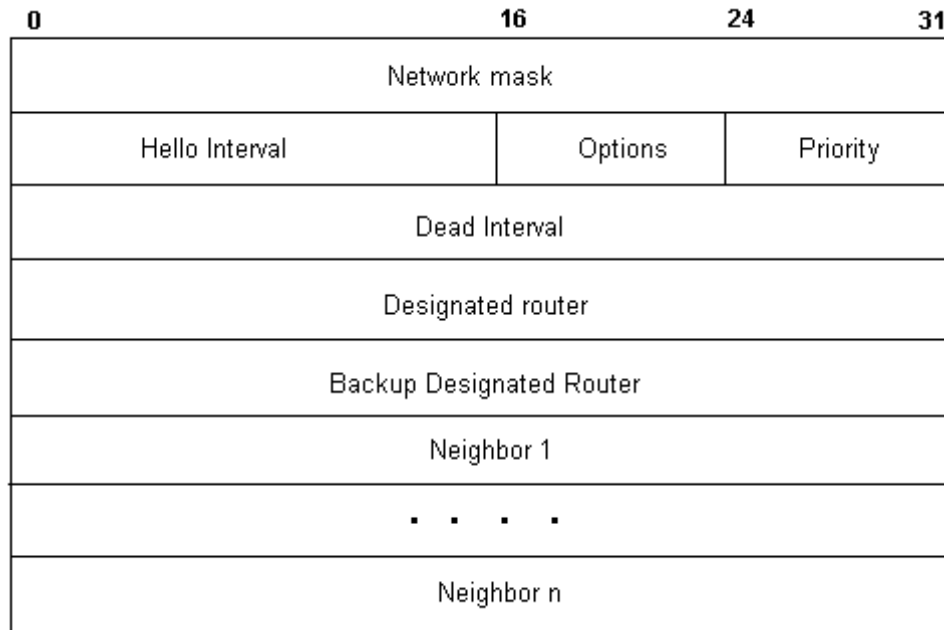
| 0 | 16 | 24 | 31 |
|---|---|---|---|
| Network mask | | | |
| Hello Interval | Options | Priority | |
| Dead Interval | | | |
| Designated router | | | |
| Backup Designated Router | | | |
| Neighbor 1 | | | |
| . . . . | | | |
| Neighbor n | | | |